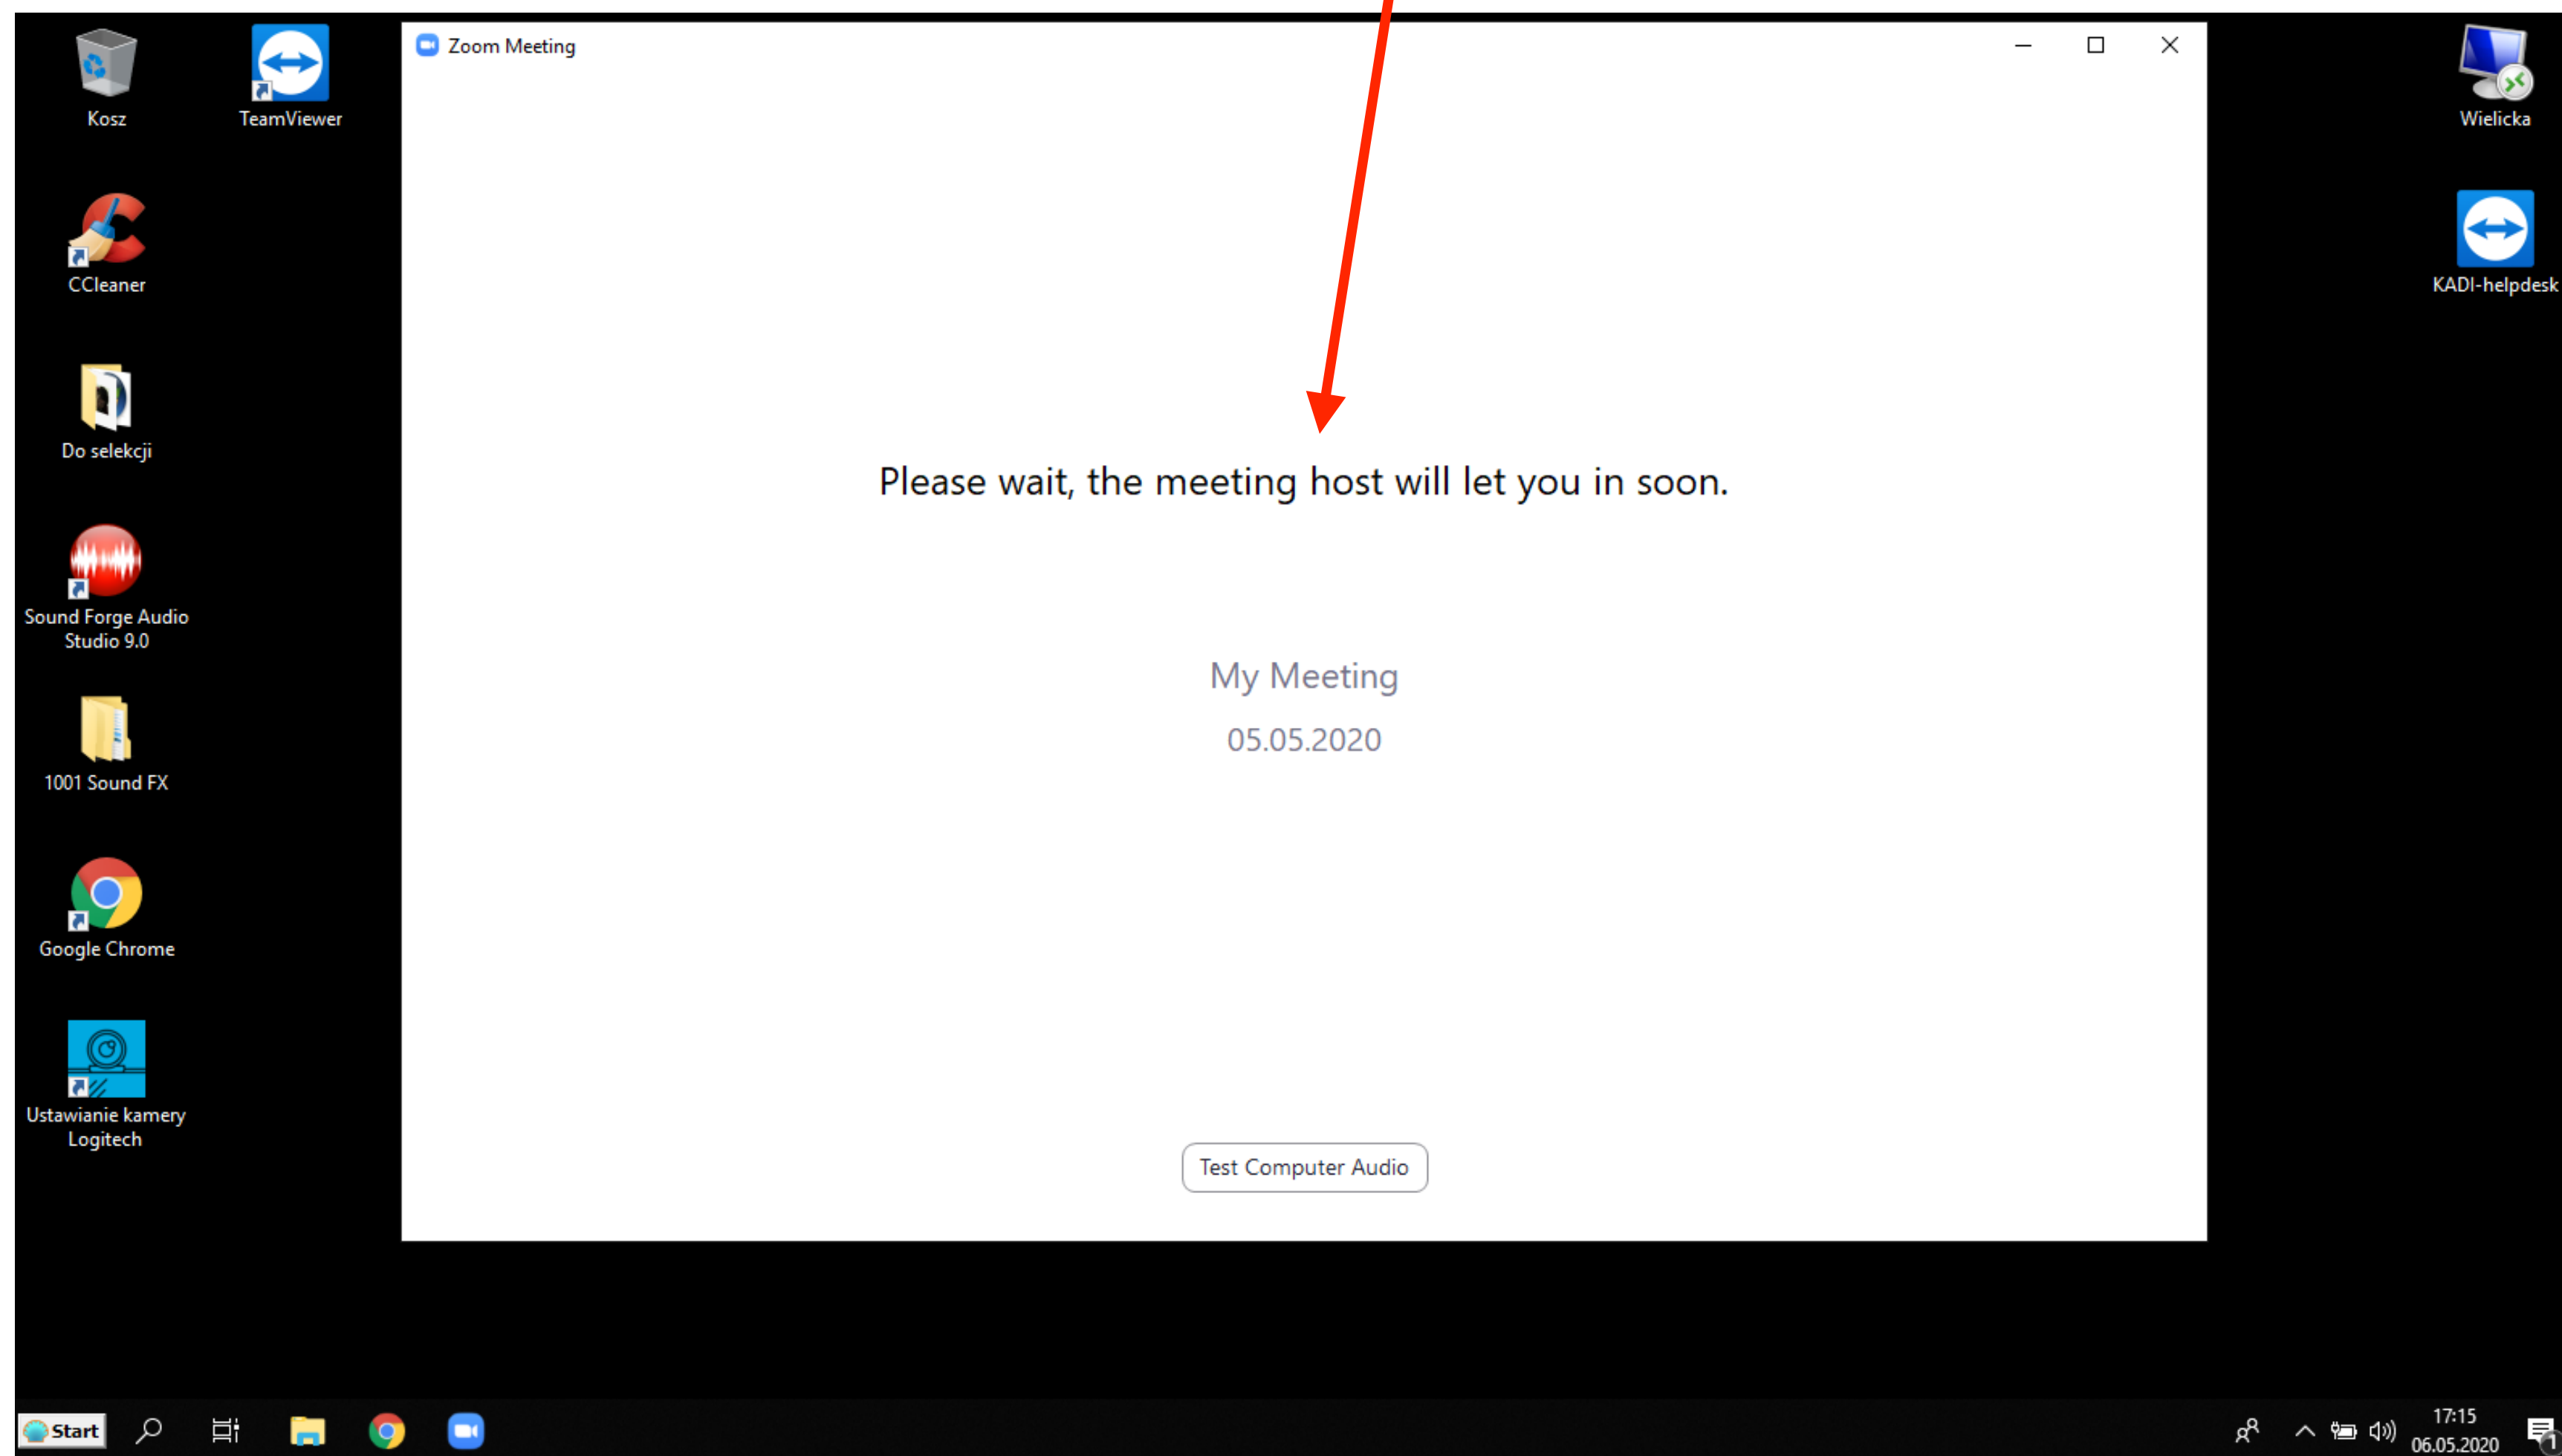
Kosz

TeamViewer

CCleaner

Do selekcji

Sound Forge Audio Studio 9.0

1001 Sound FX

Google Chrome

Ustawianie kamery Logitech

Zoom Meeting

Please wait, the meeting host will let you in soon.

My Meeting

05.05.2020

Test Computer Audio

Wielicka

KADI-helpdesk

Start

17:15
06.05.2020